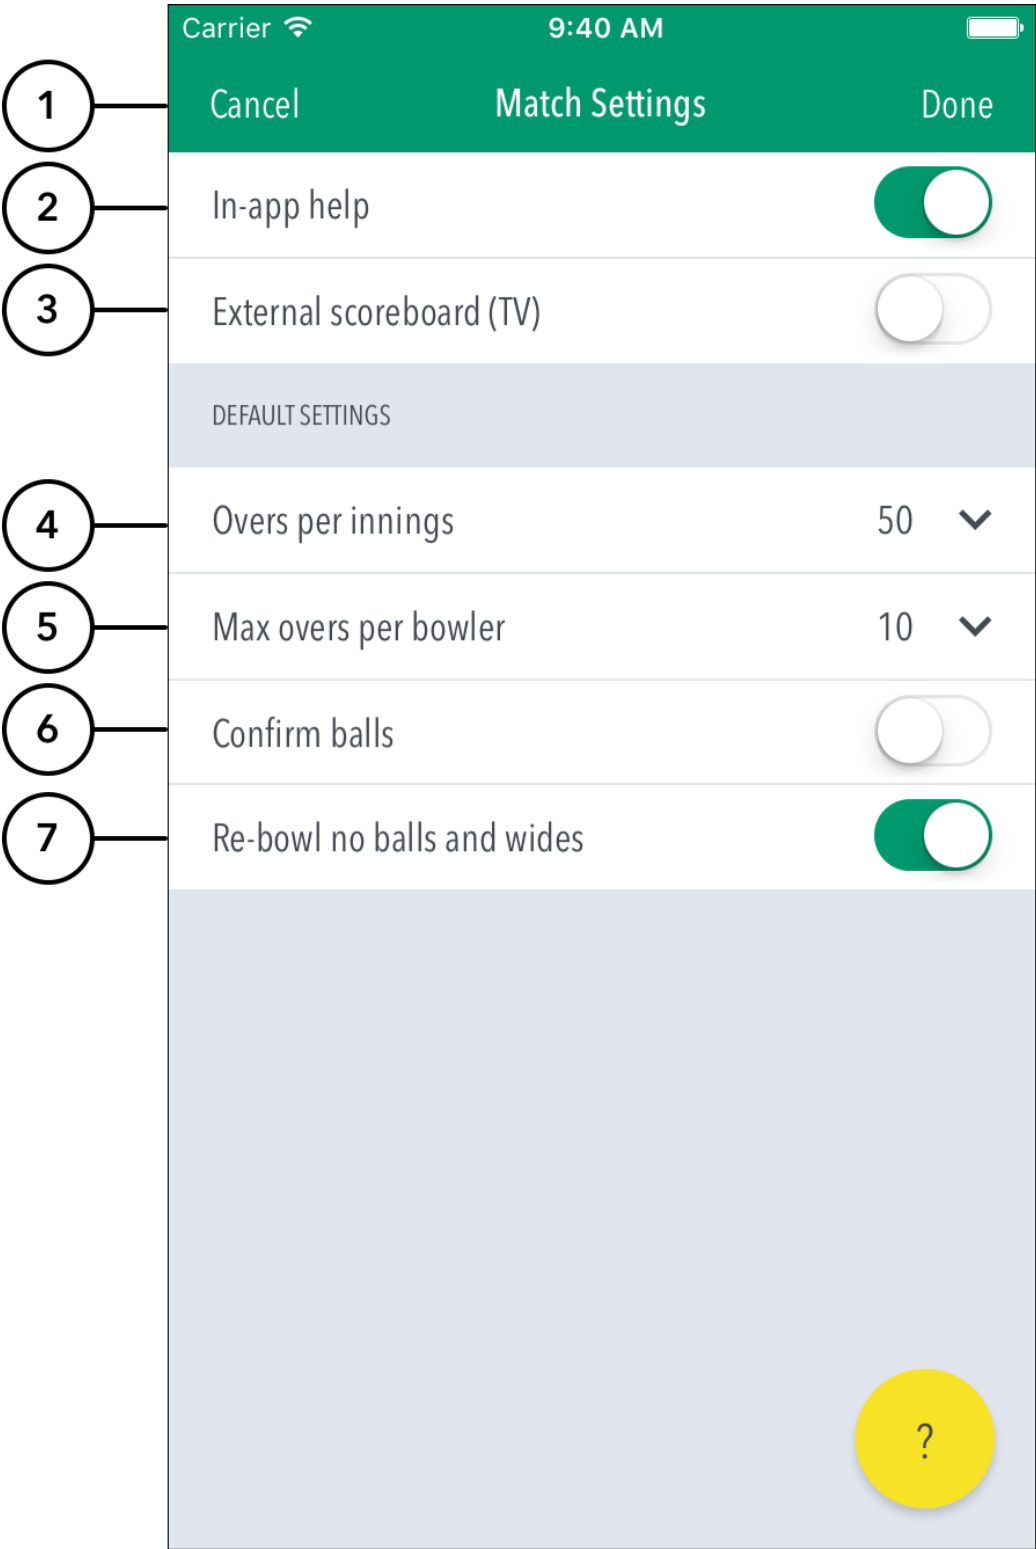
1
2
3
4
5
6
7

Carrier 9:40 AM

Cancel Match Settings Done

In-app help

External scoreboard (TV)

DEFAULT SETTINGS

Overs per innings 50

Max overs per bowler 10

Confirm balls

Re-bowl no balls and wides

?